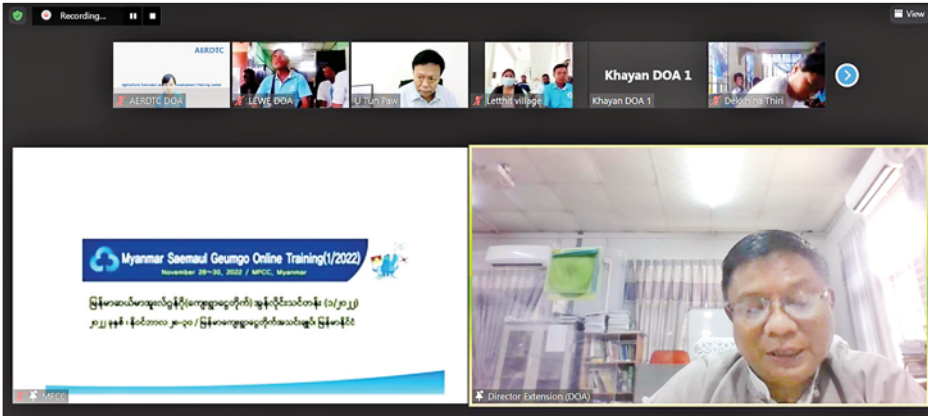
Recording...

View

AERDTC

AERDTC DOA

LEWE DOA

U Tun Paw

Letthit village

Khayan DOA 1

Khayan DOA 1

Dekkhina Thiri

Myanmar Saemaul Geumgo Online Training(1/2022)

November 28~30, 2022 / MFCC, Myanmar

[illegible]

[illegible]

MFCC

Director Extension (DOA)